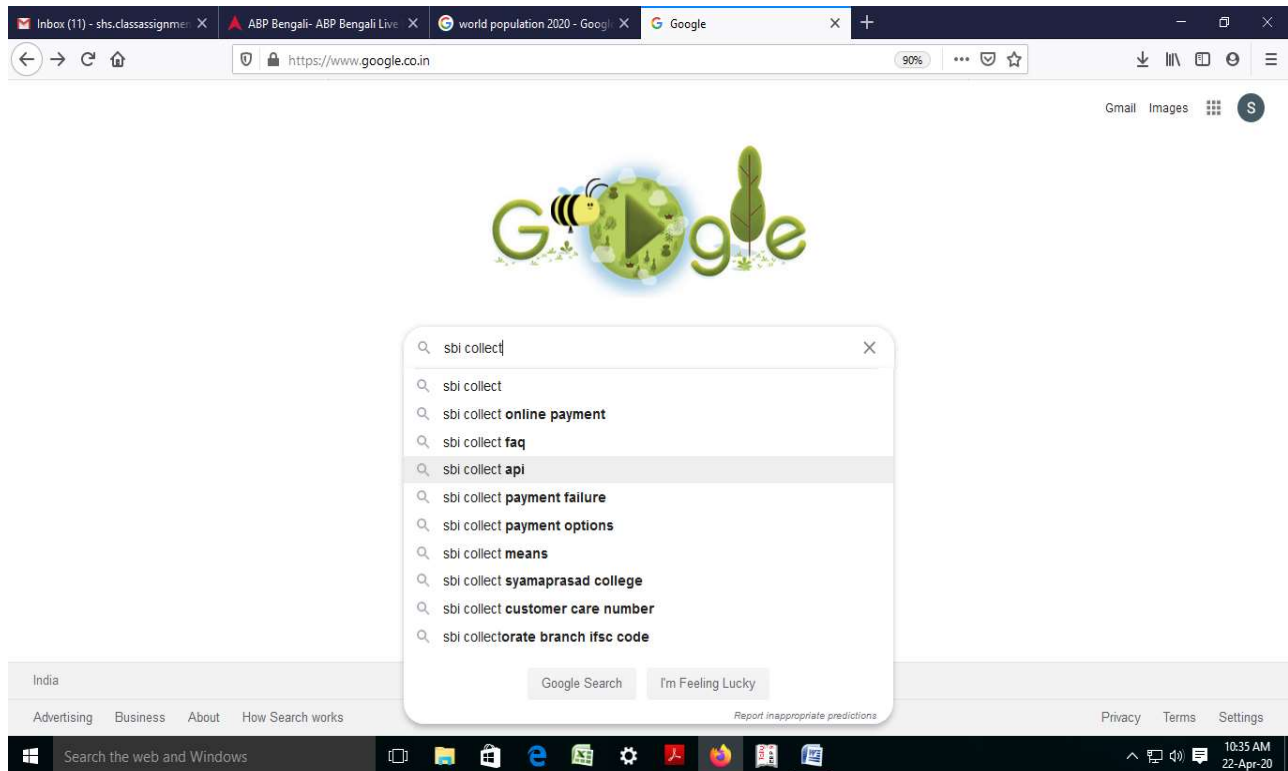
Inbox (11) - shs.classassignmen ×
ABP Bengali- ABP Bengali Live ×
world population 2020 - Googl ×
Google ×

https://www.google.co.in
90%

Gmail Images S

sbi collect

sbi collect
sbi collect online payment
sbi collect faq
sbi collect api
sbi collect payment failure
sbi collect payment options
sbi collect means
sbi collect syamaprasad college
sbi collect customer care number
sbi collectorate branch ifsc code

Google Search I'm Feeling Lucky

Report inappropriate predictions

India

Advertising Business About How Search works

Privacy Terms Settings

Search the web and Windows

10:35 AM
22-Apr-20